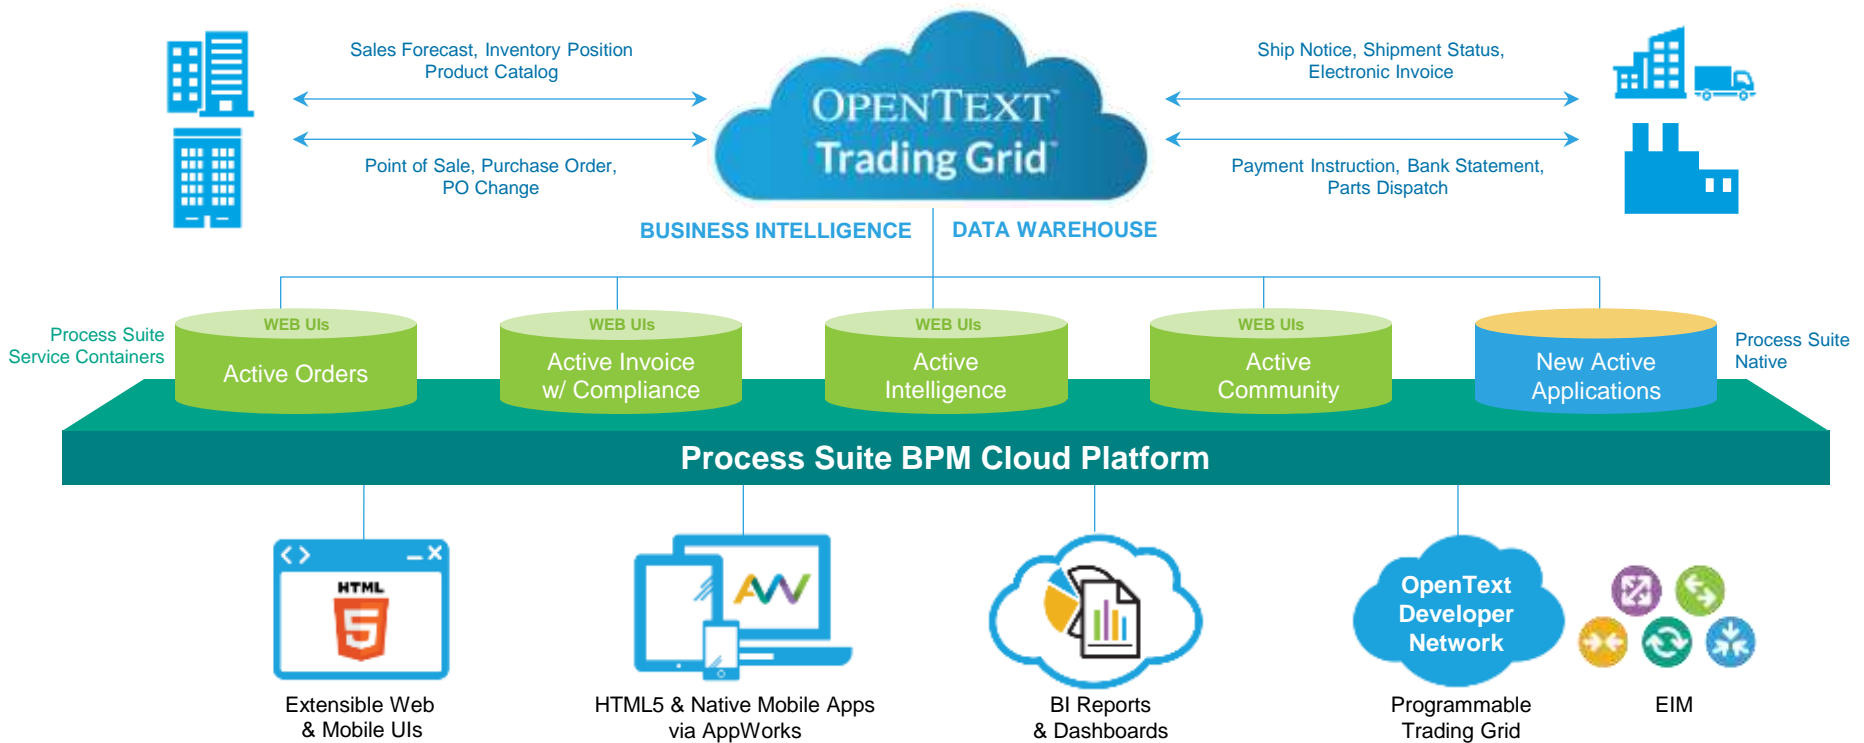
Sales Forecast, Inventory Position
Product Catalog

Point of Sale, Purchase Order,
PO Change

OPENTEXT
Trading Grid

Ship Notice, Shipment Status,
Electronic Invoice

Payment Instruction, Bank Statement,
Parts Dispatch

BUSINESS INTELLIGENCE

DATA WAREHOUSE

Process Suite
Service Containers

WEB UIs
Active Orders

WEB UIs
Active Invoice
w/ Compliance

WEB UIs
Active
Intelligence

WEB UIs
Active
Community

New Active
Applications

Process Suite
Native

Process Suite BPM Cloud Platform

HTML
5

Extensible Web
& Mobile UIs

HTML5 & Native Mobile Apps
via AppWorks

BI Reports
& Dashboards

OpenText
Developer
Network

Programmable
Trading Grid

EIM